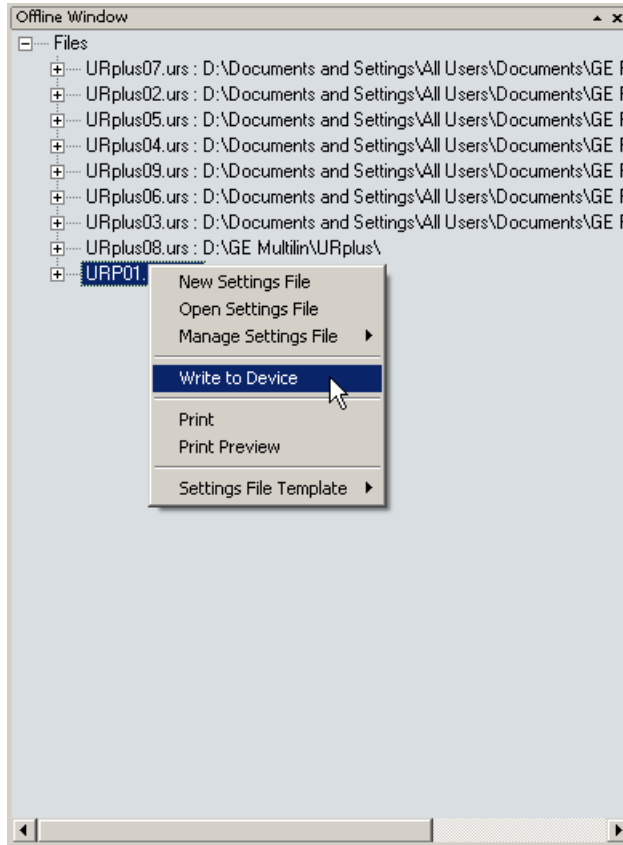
Offline Window

Files
URplus07.urs : D:\Documents and Settings\All Users\Documents\GE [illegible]
URplus02.urs : D:\Documents and Settings\All Users\Documents\GE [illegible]
URplus05.urs : D:\Documents and Settings\All Users\Documents\GE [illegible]
URplus04.urs : D:\Documents and Settings\All Users\Documents\GE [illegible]
URplus09.urs : D:\Documents and Settings\All Users\Documents\GE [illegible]
URplus06.urs : D:\Documents and Settings\All Users\Documents\GE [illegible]
URplus03.urs : D:\Documents and Settings\All Users\Documents\GE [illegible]
URplus08.urs : D:\GE Multilin\URplus\
URP01.

New Settings File
Open Settings File
Manage Settings File
Write to Device
Print
Print Preview
Settings File Template